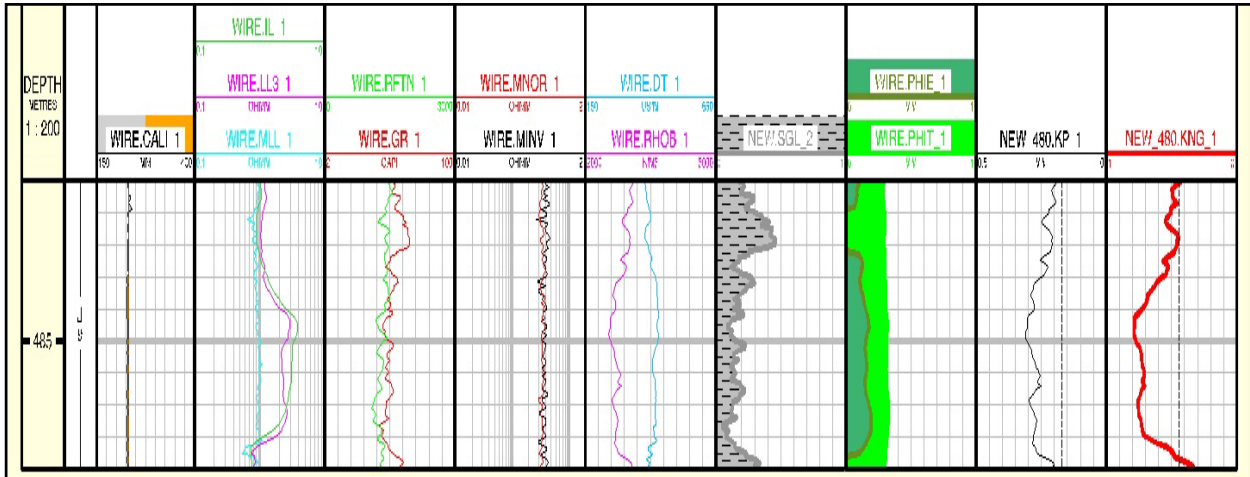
DEPTH
METRES
1 : 200

WIRE.CALI_1
150 MM 400

WIRE.IL_1
0.1 10
WIRE.LL3_1
0.1 OHMM 10
WIRE.MLL_1
0.1 OHMM 10

WIRE.RFTN_1
0 3200
WIRE.GR_1
0 GAPI 100

WIRE.MNOR_1
0.01 OHMM 2
WIRE.MINV_1
0.01 OHMM 2

WIRE.DT_1
150 US/M 650
WIRE.RHOB_1
2000 K/M3 3000

NEW.SGL_2

WIRE.PHIE_1
0 V/V 1
WIRE.PHIT_1
0 V/V 1

NEW_480.KP_1
0.5 V/V 0

NEW_480.KNG_1
0 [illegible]

485